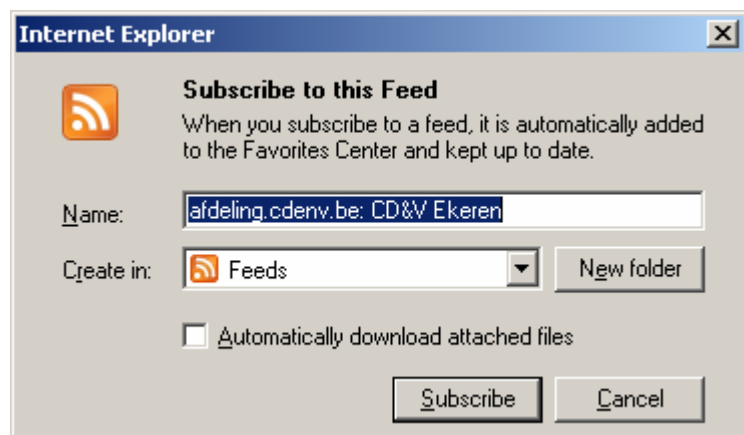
Internet Explorer

Subscribe to this Feed

When you subscribe to a feed, it is automatically added to the Favorites Center and kept up to date.

Name: afdeling.cdenv.be: CD&V Ekeren

Create in: Feeds

New folder

Automatically download attached files

Subscribe

Cancel